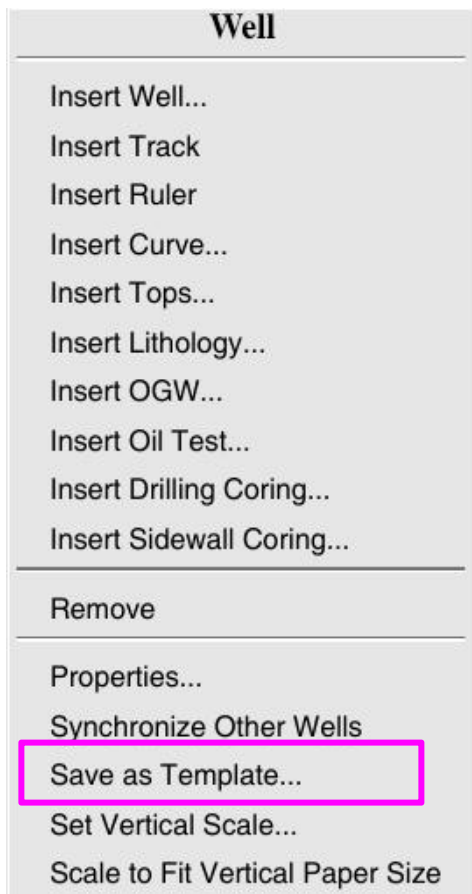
Well

Insert Well...
Insert Track
Insert Ruler
Insert Curve...
Insert Tops...
Insert Lithology...
Insert OGW...
Insert Oil Test...
Insert Drilling Coring...
Insert Sidewall Coring...

Remove

Properties...
Synchronize Other Wells
Save as Template...
Set Vertical Scale...
Scale to Fit Vertical Paper Size